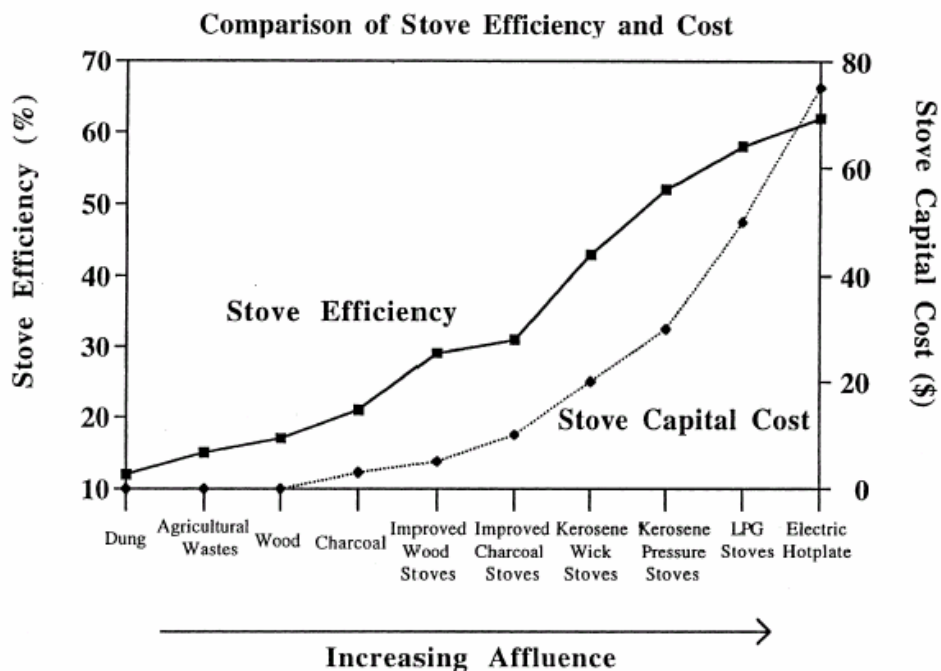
Comparison of Stove Efficiency and Cost

Stove Efficiency (%)

70
60
50
40
30
20
10

Stove Capital Cost ($)

80
60
40
20
0

Stove Efficiency

Stove Capital Cost

Dung
Agricultural Wastes
Wood
Charcoal
Improved Wood Stoves
Improved Charcoal Stoves
Kerosene Wick Stoves
Kerosene Pressure Stoves
LPG Stoves
Electric Hotplate

Increasing Affluence